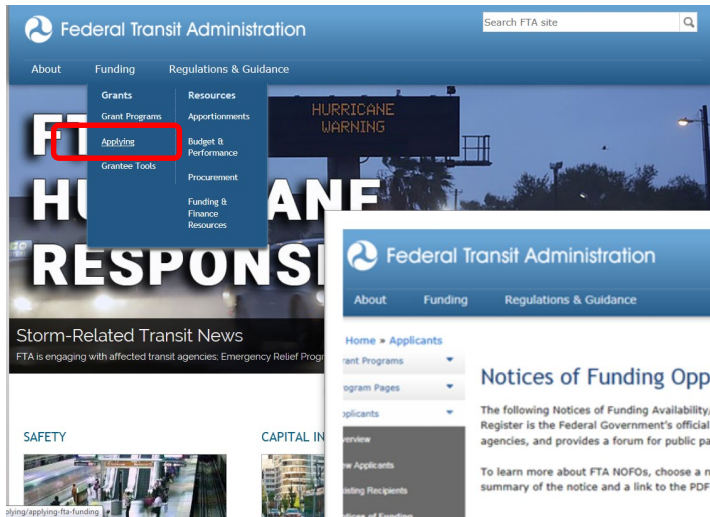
Federal Transit Administration

Search FTA site

About Funding Regulations & Guidance

Grants
Grant Programs
Applying
Grantee Tools

Resources
Apportionments
Budget & Performance
Procurement
Funding & Finance Resources

HURRICANE WARNING

FT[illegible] HU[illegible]ANE RESPONS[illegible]

Storm-Related Transit News
FTA is engaging with affected transit agencies; Emergency Relief Progr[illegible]

SAFETY

CAPITAL IN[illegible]

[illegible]plying/applying-fta-funding

Federal Transit Administration

About Funding Regulations & Guidance

Home » Applicants
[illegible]rant Programs
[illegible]ogram Pages
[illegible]plicants
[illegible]verview
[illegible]w Applicants
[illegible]isting Recipients
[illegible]tices of Funding

Notices of Funding Opp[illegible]

The following Notices of Funding Availability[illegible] Register is the Federal Government's official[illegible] agencies, and provides a forum for public pa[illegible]

To learn more about FTA NOFOs, choose a n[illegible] summary of the notice and a link to the PDF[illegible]